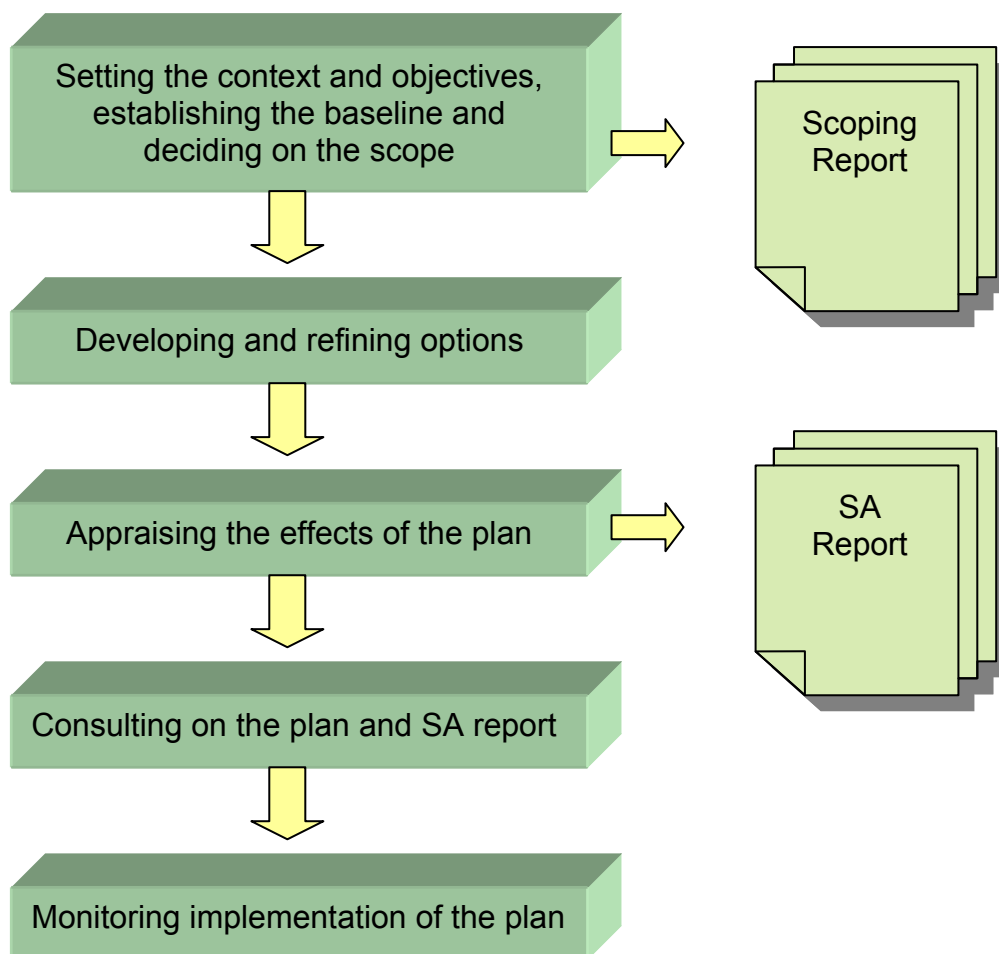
Setting the context and objectives, establishing the baseline and deciding on the scope

Scoping Report

Developing and refining options

Appraising the effects of the plan

SA Report

Consulting on the plan and SA report

Monitoring implementation of the plan